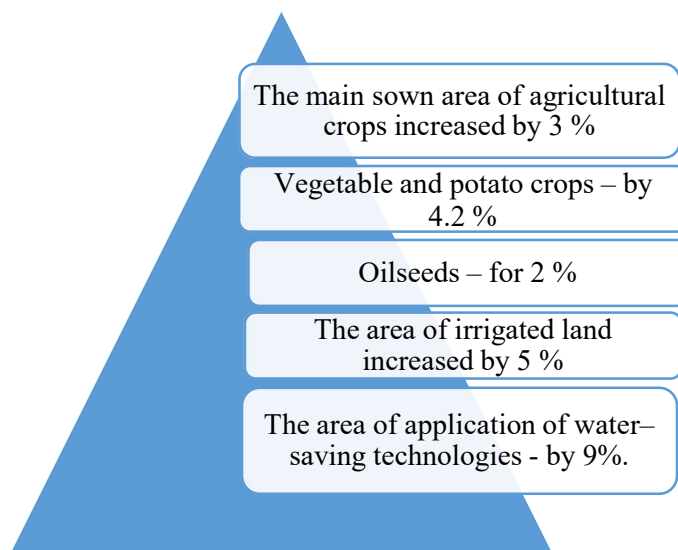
The main sown area of agricultural crops increased by 3 %

Vegetable and potato crops – by 4.2 %

Oilseeds – for 2 %

The area of irrigated land increased by 5 %

The area of application of water–saving technologies - by 9%.